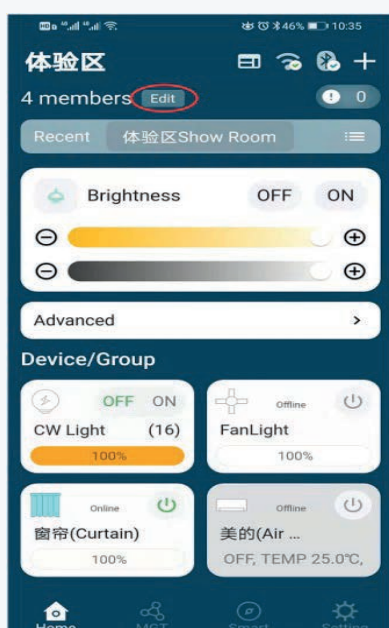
46% 10:35

体验区

4 members Edit

0

Recent 体验区Show Room

Brightness OFF ON

Advanced >

Device/Group

OFF ON
CW Light (16)
100%

Offline
FanLight
100%

Online
窗帘(Curtain)
100%

Offline
美的(Air ...
OFF, TEMP 25.0℃,

Home MGT Smart Setting